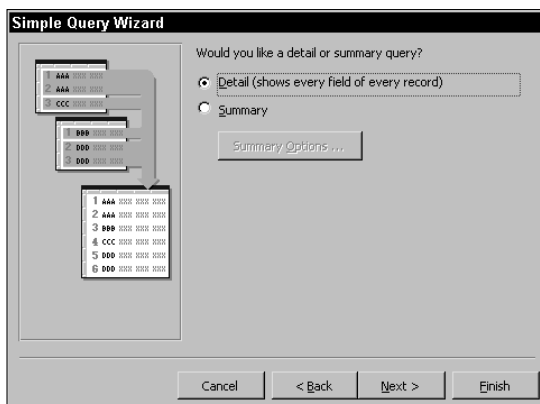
Simple Query Wizard

1 AAA XXX XXX
2 AAA XXX XXX
3 CCC XXX XXX

1 BBB XXX XXX
2 DDD XXX XXX
3 DDD XXX XXX

1 AAA XXX XXX XXX
2 AAA XXX XXX XXX
3 BBB XXX XXX XXX
4 CCC XXX XXX XXX
5 DDD XXX XXX XXX
6 DDD XXX XXX XXX

Would you like a detail or summary query?

Detail (shows every field of every record)

Summary

Summary Options ...

Cancel

< Back

Next >

Finish